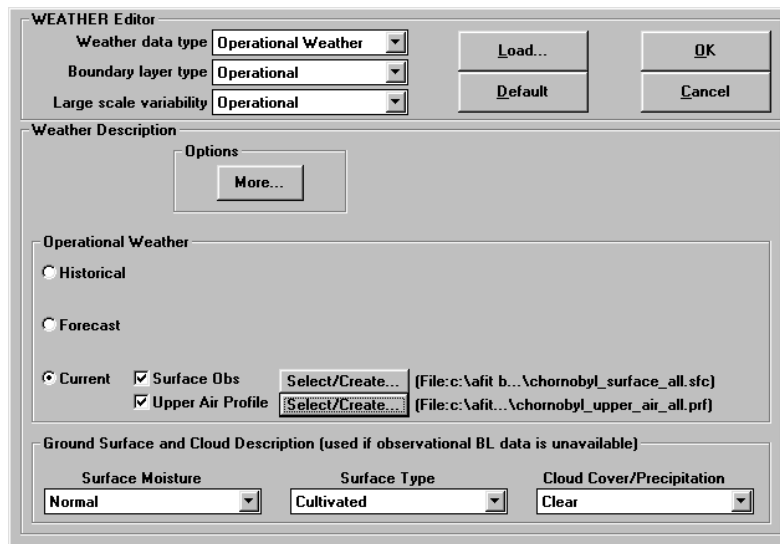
WEATHER Editor

Weather data type Operational Weather

Boundary layer type Operational

Large scale variability Operational

Load...

OK

Default

Cancel

Weather Description

Options

More...

Operational Weather

Historical

Forecast

Current

Surface Obs

Select/Create...

(File:c:\afit b...\chornobyl_surface_all.sfc)

Upper Air Profile

Select/Create...

(File:c:\afit...\chornobyl_upper_air_all.prf)

Ground Surface and Cloud Description (used if observational BL data is unavailable)

Surface Moisture

Normal

Surface Type

Cultivated

Cloud Cover/Precipitation

Clear